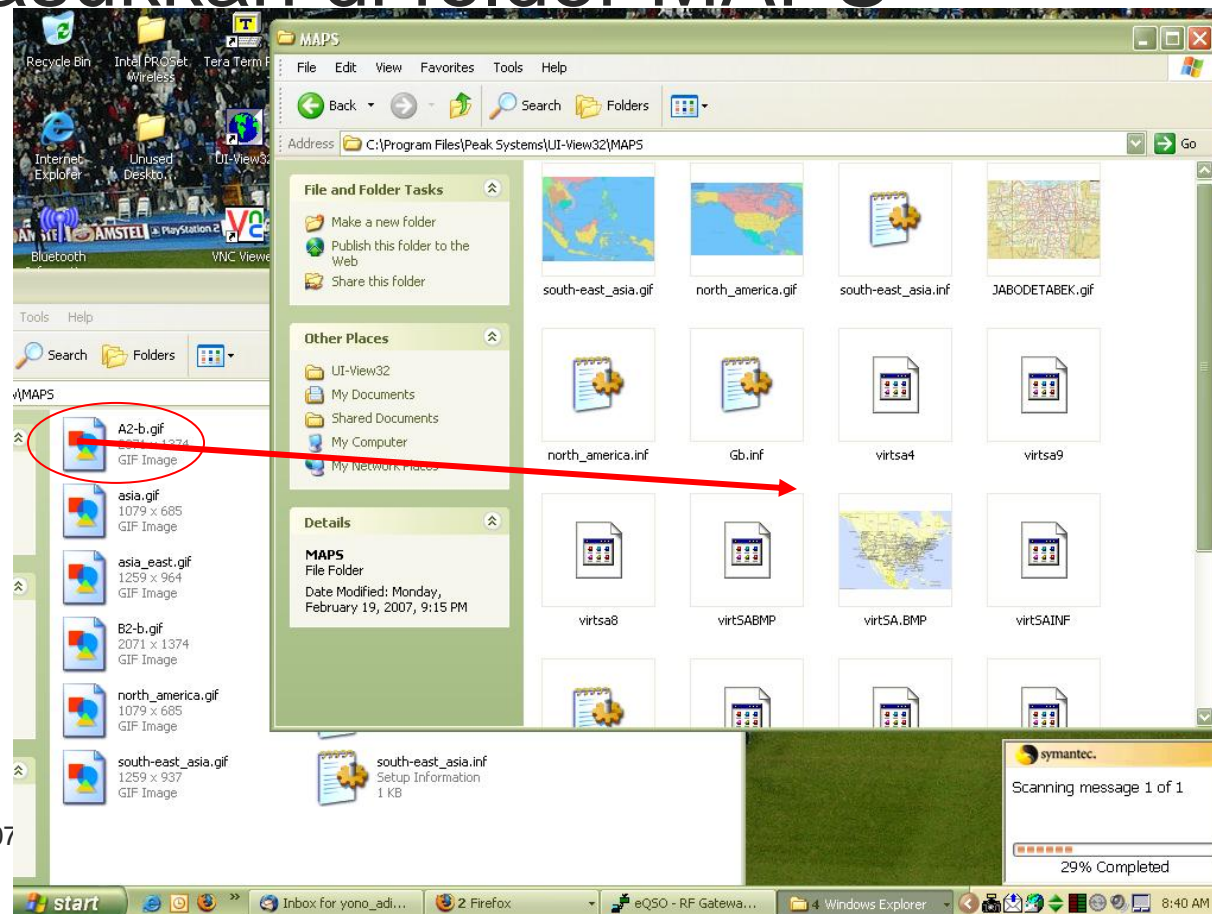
Recycle Bin
Intel PROSet Wireless
Tera Term P
Internet Explorer
Unused Deskto...
UI-View32
AMSTEL PlayStation 2
Bluetooth
VNC Viewe

MAPS
File Edit View Favorites Tools Help
Back Search Folders
Address C:\Program Files\Peak Systems\UI-View32\MAPS Go

File and Folder Tasks
Make a new folder
Publish this folder to the Web
Share this folder

Other Places
UI-View32
My Documents
Shared Documents
My Computer
My Network Places

Details
MAPS
File Folder
Date Modified: Monday, February 19, 2007, 9:15 PM

south-east_asia.gif
north_america.gif
south-east_asia.inf
JABODETABEK.gif
north_america.inf
Gb.inf
virtsa4
virtsa9
virtsa8
virtSABMP
virtSA.BMP
virtSAINF

Tools Help
Search Folders
\MAPS
A2-b.gif
2071 x 1374
GIF Image
asia.gif
1079 x 685
GIF Image
asia_east.gif
1259 x 964
GIF Image
B2-b.gif
2071 x 1374
GIF Image
north_america.gif
1079 x 685
GIF Image
south-east_asia.gif
1259 x 937
GIF Image
south-east_asia.inf
Setup Information
1 KB

symantec.
Scanning message 1 of 1
29% Completed

start
Inbox for yono_adi...
2 Firefox
eQSO - RF Gatewa...
4 Windows Explorer
8:40 AM